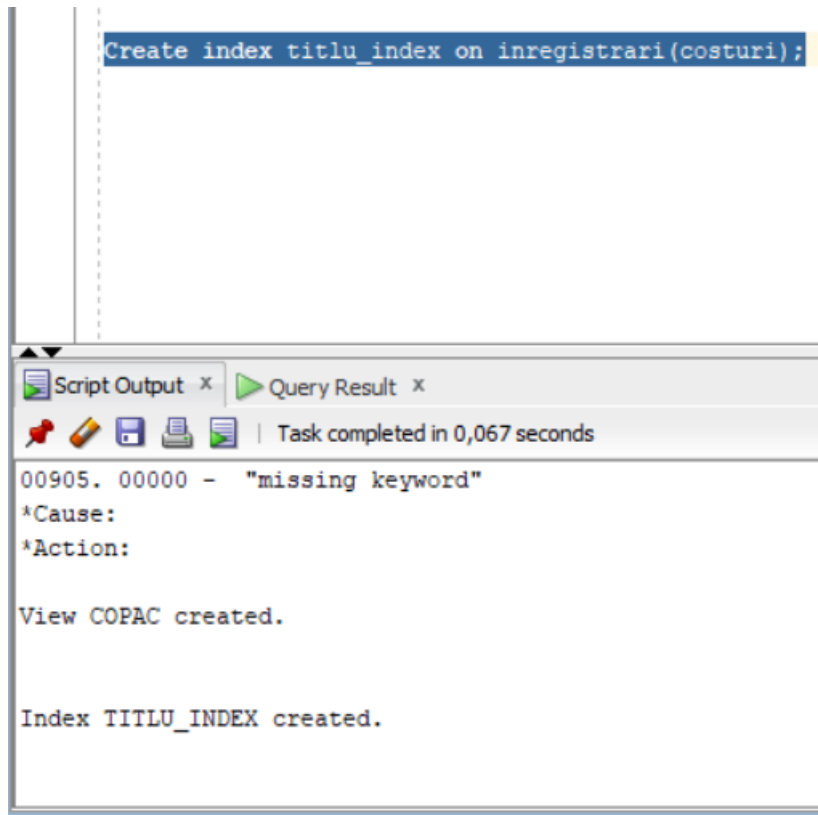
Create index titlu_index on inregistrari(costuri);

Script Output ×
Query Result ×

Task completed in 0,067 seconds

00905. 00000 - "missing keyword"
*Cause:
*Action:

View COPAC created.

Index TITLU_INDEX created.